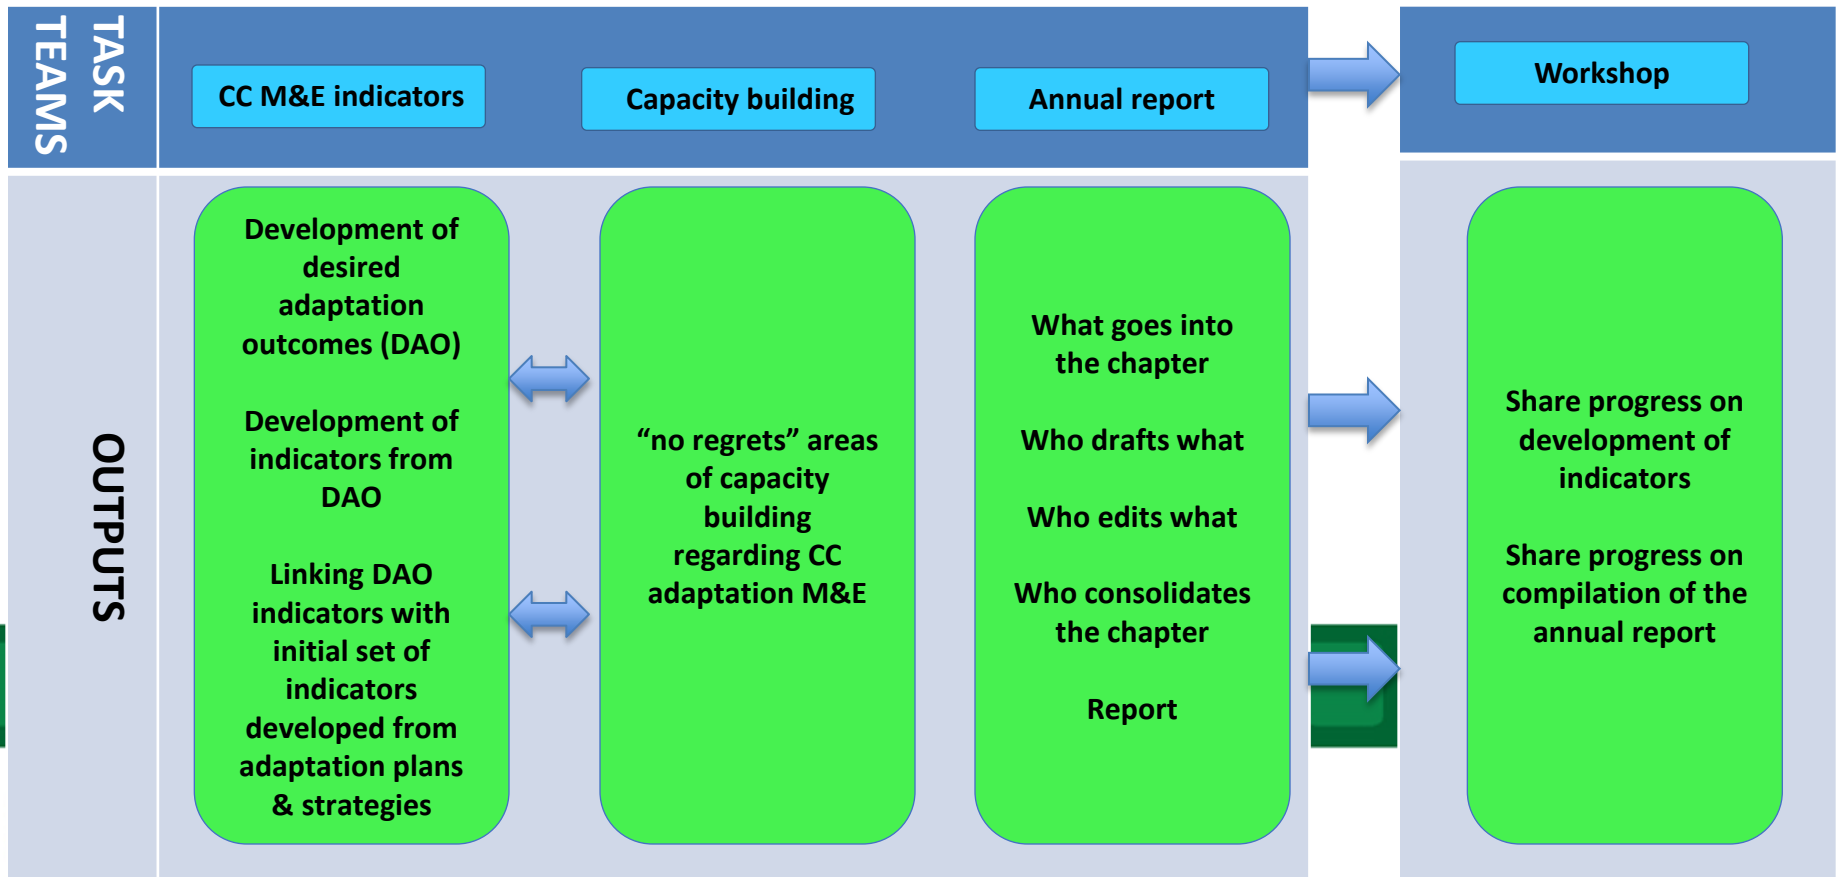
TASK TEAMS

CC M&E indicators

Capacity building

Annual report

Workshop

OUTPUTS

Development of desired adaptation outcomes (DAO)

Development of indicators from DAO

Linking DAO indicators with initial set of indicators developed from adaptation plans & strategies

“no regrets” areas of capacity building regarding CC adaptation M&E

What goes into the chapter

Who drafts what

Who edits what

Who consolidates the chapter

Report

Share progress on development of indicators

Share progress on compilation of the annual report